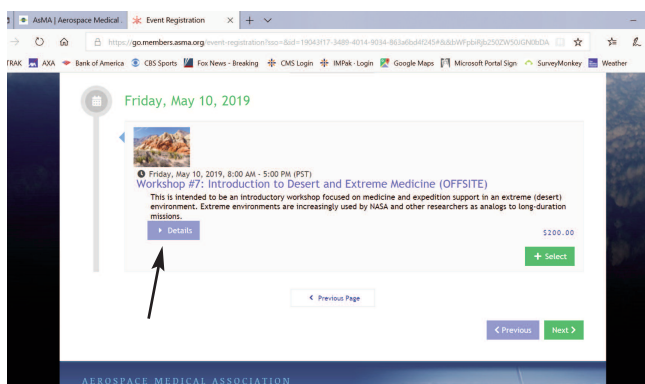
AsMA | Aerospace Medical
Event Registration
https://go.members.asma.org/event-registration?sso=&id=19043f17-3489-4014-9034-863a6bd4f245#&&bWFpbiRjb250ZW50JGNEbDA
TRAK AXA Bank of America CBS Sports Fox News - Breaking CMS Login IMPak - Login Google Maps Microsoft Portal Sign SurveyMonkey Weather

Friday, May 10, 2019

Friday, May 10, 2019, 8:00 AM - 5:00 PM (PST)
Workshop #7: Introduction to Desert and Extreme Medicine (OFFSITE)
This is intended to be an introductory workshop focused on medicine and expedition support in an extreme (desert) environment. Extreme environments are increasingly used by NASA and other researchers as analogs to long-duration missions.
Details
$200.00
+ Select

Previous Page

Previous
Next

AEROSPACE MEDICAL ASSOCIATION